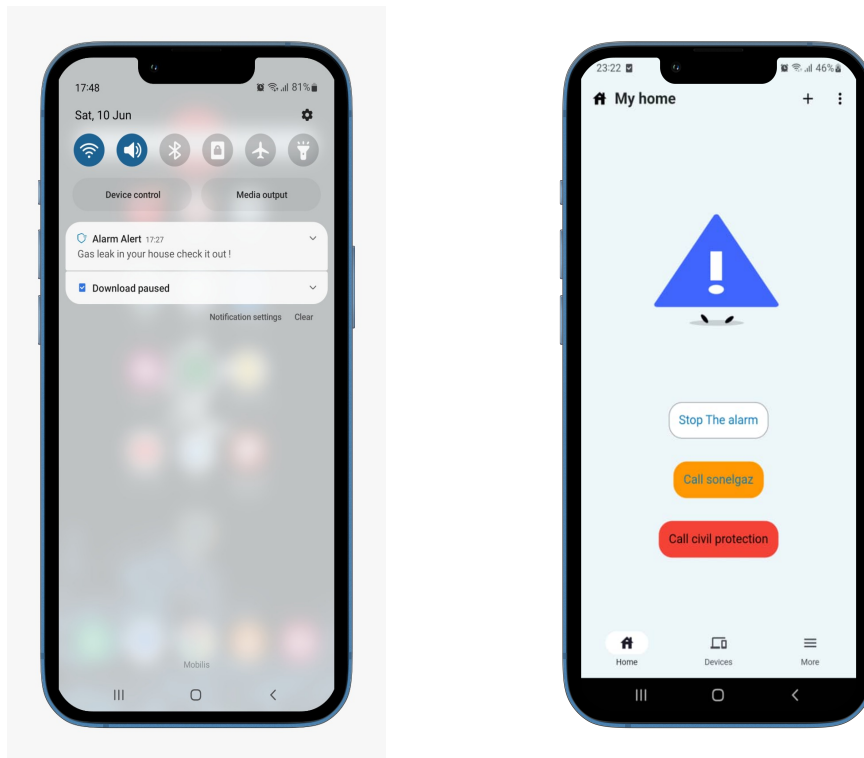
17:48
81%
Sat, 10 Jun
Device control
Media output
Alarm Alert 17:27
Gas leak in your house check it out !
Download paused
Notification settings Clear
Mobilis

23:22
46%
My home
Stop The alarm
Call sonelgaz
Call civil protection
Home
Devices
More